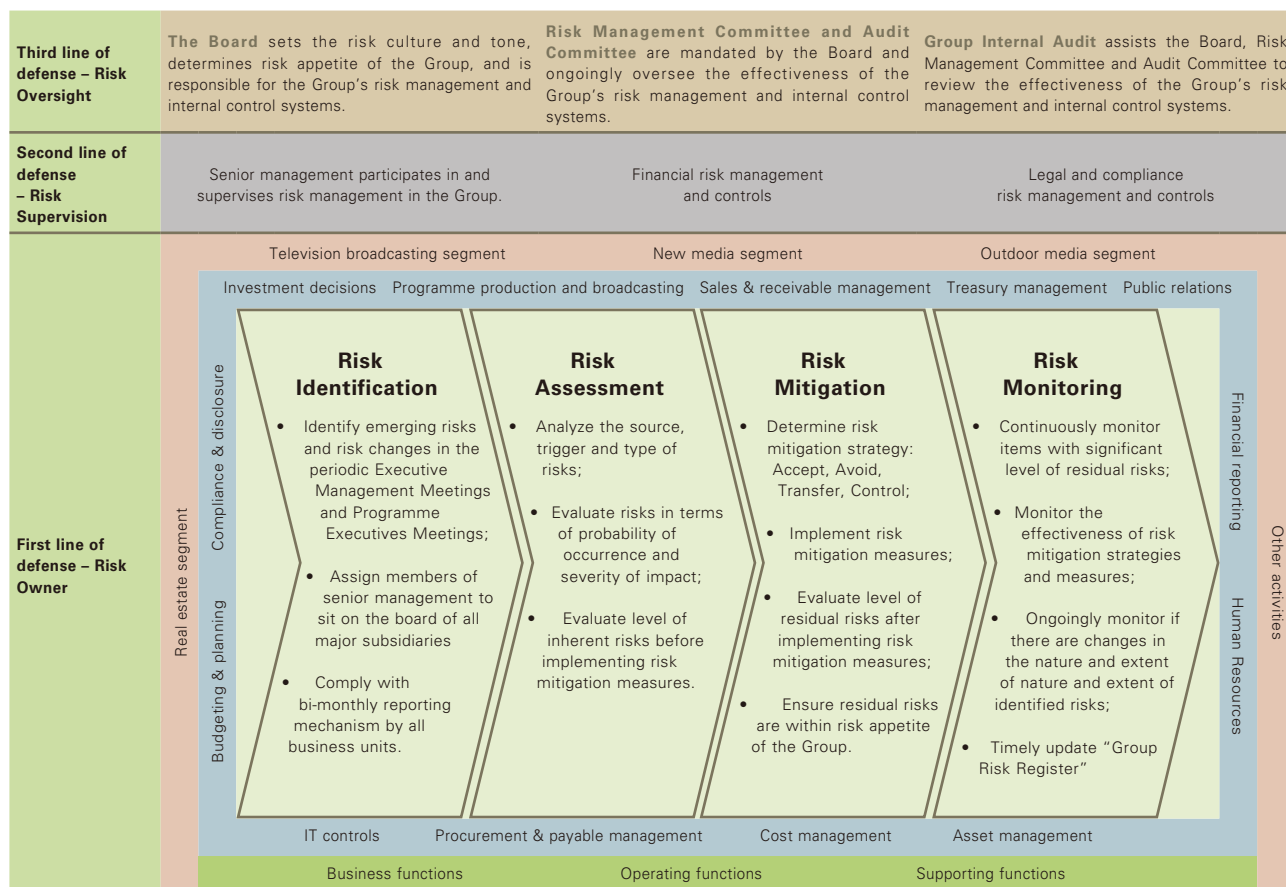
Third line of defense – Risk Oversight

The Board sets the risk culture and tone, determines risk appetite of the Group, and is responsible for the Group's risk management and internal control systems.

Risk Management Committee and Audit Committee are mandated by the Board and ongoingly oversee the effectiveness of the Group's risk management and internal control systems.

Group Internal Audit assists the Board, Risk Management Committee and Audit Committee to review the effectiveness of the Group's risk management and internal control systems.

Second line of defense – Risk Supervision

Senior management participates in and supervises risk management in the Group.

Financial risk management and controls

Legal and compliance risk management and controls

First line of defense – Risk Owner

Television broadcasting segment

New media segment

Outdoor media segment

Investment decisions Programme production and broadcasting Sales & receivable management Treasury management Public relations

Real estate segment

Compliance & disclosure

Budgeting & planning

Risk Identification

• Identify emerging risks and risk changes in the periodic Executive Management Meetings and Programme Executives Meetings;

• Assign members of senior management to sit on the board of all major subsidiaries

• Comply with bi-monthly reporting mechanism by all business units.

Risk Assessment

• Analyze the source, trigger and type of risks;

• Evaluate risks in terms of probability of occurrence and severity of impact;

• Evaluate level of inherent risks before implementing risk mitigation measures.

Risk Mitigation

• Determine risk mitigation strategy: Accept, Avoid, Transfer, Control;

• Implement risk mitigation measures;

• Evaluate level of residual risks after implementing risk mitigation measures;

• Ensure residual risks are within risk appetite of the Group.

Risk Monitoring

• Continuously monitor items with significant level of residual risks;

• Monitor the effectiveness of risk mitigation strategies and measures;

• Ongoingly monitor if there are changes in the nature and extent of nature and extent of identified risks;

• Timely update "Group Risk Register"

Financial reporting

Human Resources

Other activities

IT controls Procurement & payable management Cost management Asset management

Business functions Operating functions Supporting functions